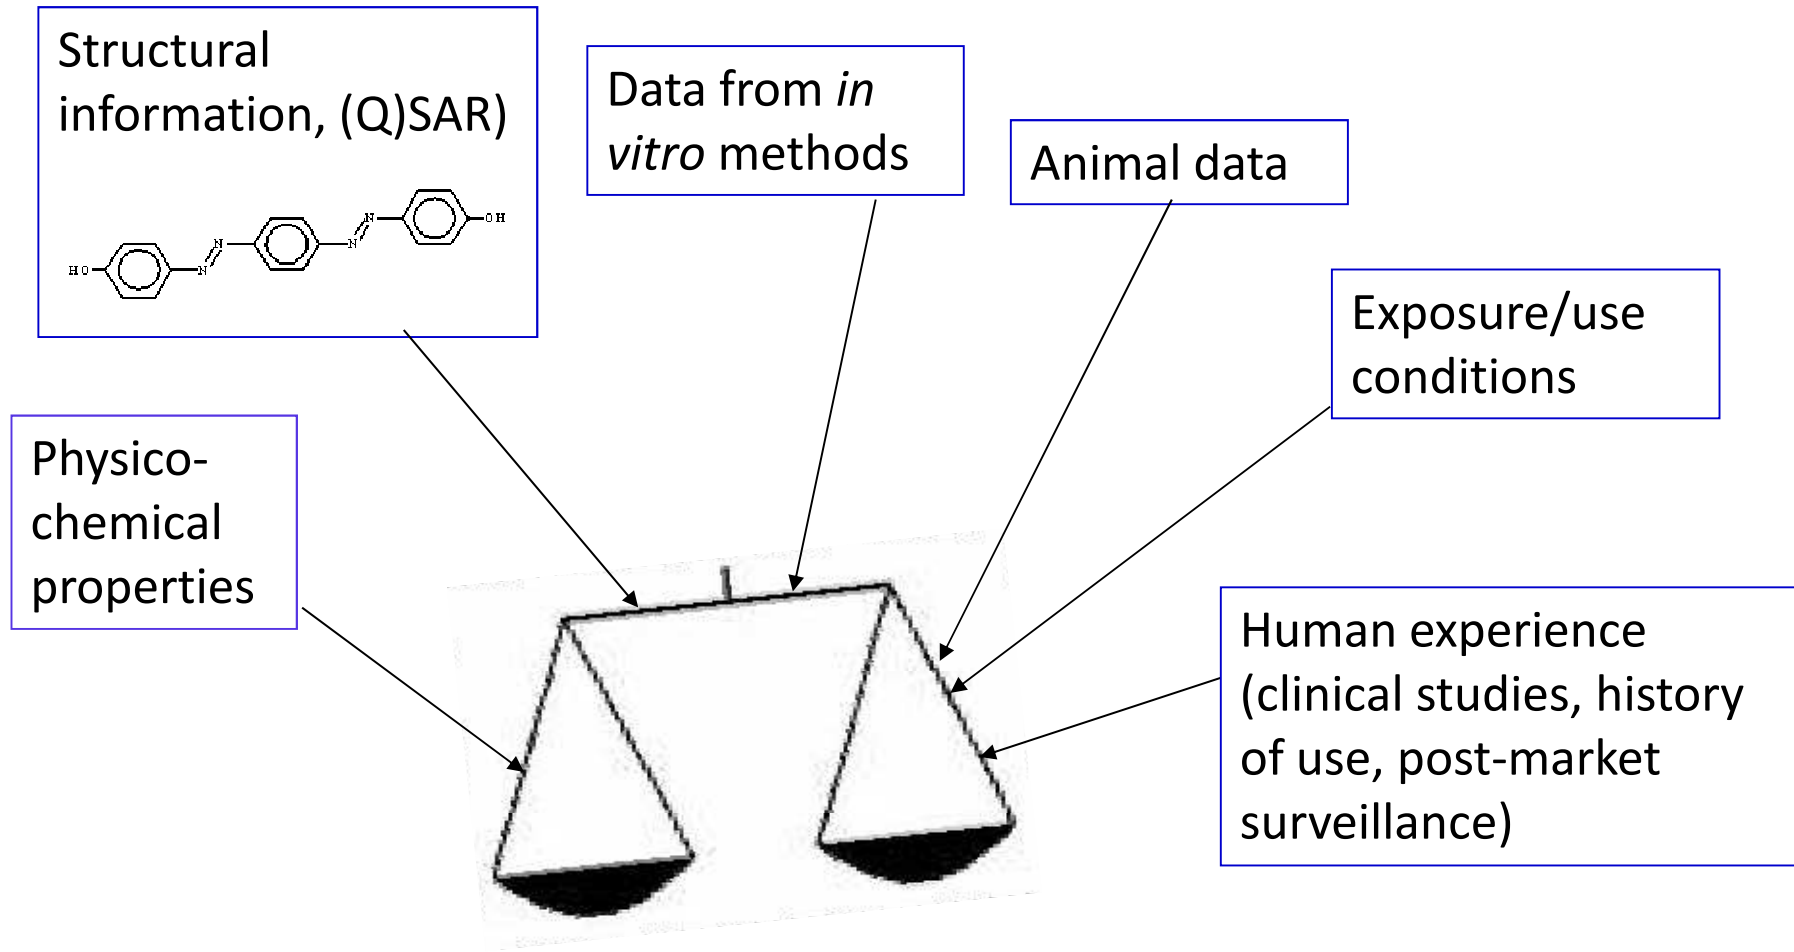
Structural information, (Q)SAR)

HO

N

N

N

N

OH

Data from *in vitro* methods

Animal data

Exposure/use conditions

Physico-chemical properties

Human experience (clinical studies, history of use, post-market surveillance)